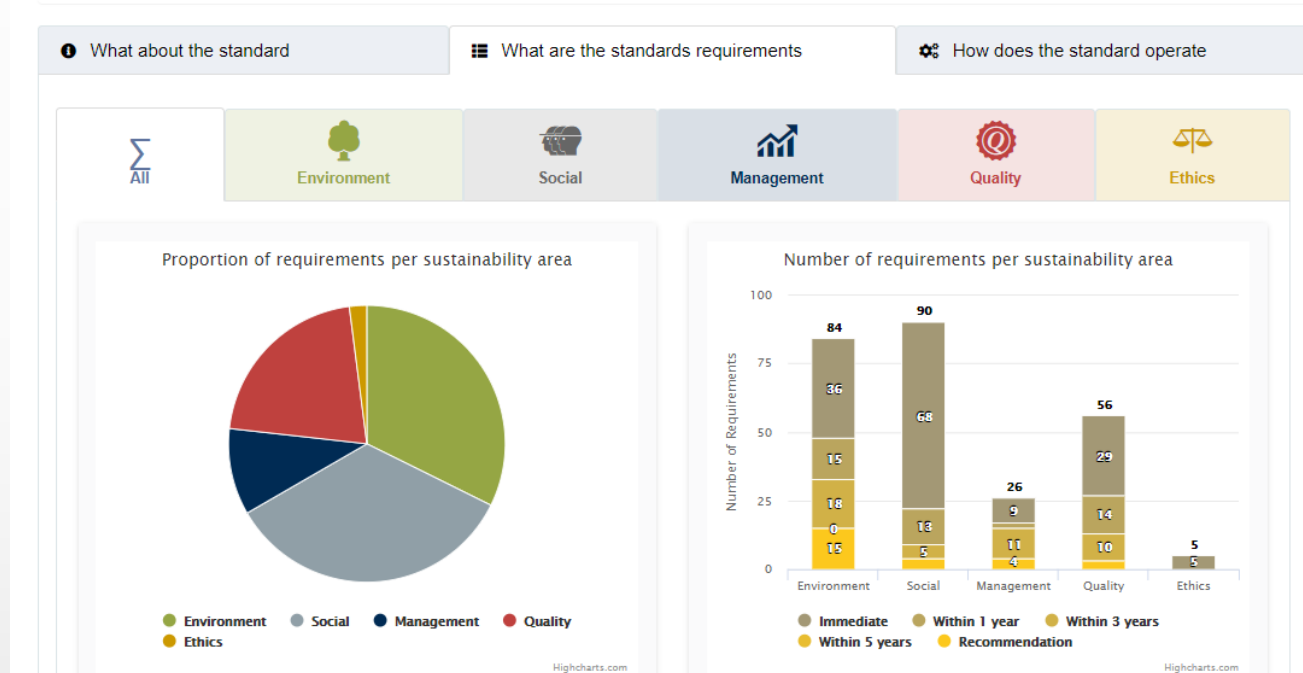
What about the standard

What are the standards requirements

How does the standard operate

$\sum$ All

Environment

Social

Management

Quality

Ethics

Proportion of requirements per sustainability area

Environment Social Management Quality Ethics

Highcharts.com

Number of requirements per sustainability area

Number of Requirements

100
75
50
25
0

84
36
15
18
0
15

90
68
13
5

26
9
11
4

56
29
14
10

5
5

Environment Social Management Quality Ethics

Immediate Within 1 year Within 3 years Within 5 years Recommendation

Highcharts.com